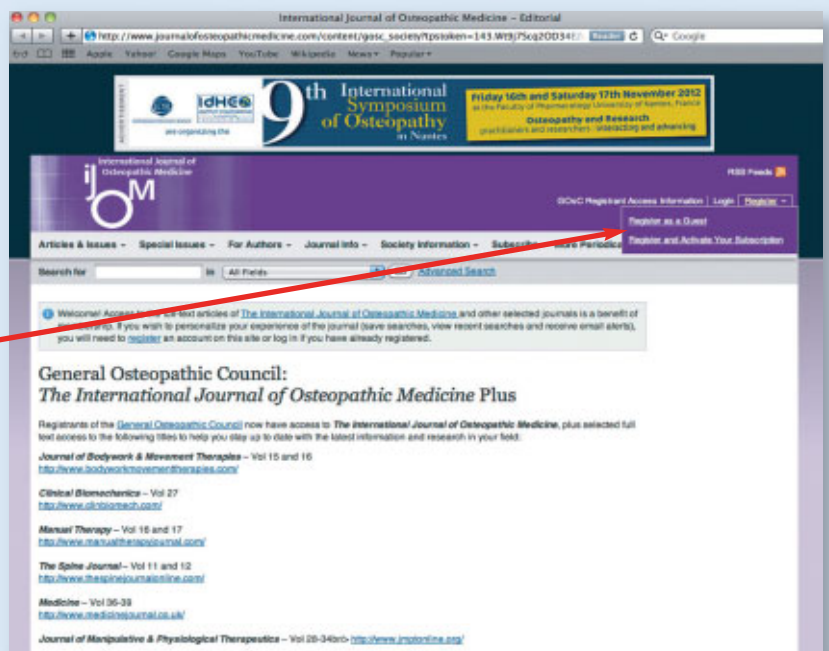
International Journal of Osteopathic Medicine – Editorial

http://www.journalofosteopathicmedicine.com/content/gosc_society?tpstoken=143.Wt9j7Scq2OD34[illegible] Reader C Q• Google

Apple Yahoo! Google Maps YouTube Wikipedia News▾ Popular▾

ADVERTISEMENT

IdHEO

are organizing the

9th International Symposium of Osteopathy in Nantes

Friday 16th and Saturday 17th November 2012 at the Faculty of Pharmacology University of Nantes, France

Osteopathy and Research practitioners and researchers - interacting and advancing

International Journal of Osteopathic Medicine

IJOM

RSS Feeds

GOsC Registrant Access Information | Login | Register ▾

Register as a Guest

Register and Activate Your Subscription

Articles & Issues ▾ Special Issues ▾ For Authors ▾ Journal Info ▾ Society Information ▾ Subscribe More Periodicals

Search for in All Fields Go Advanced Search

Welcome! Access to full-text articles of The International Journal of Osteopathic Medicine and other selected journals is a benefit of membership. If you wish to personalize your experience of the journal (save searches, view recent searches and receive email alerts), you will need to register an account on this site or log in if you have already registered.

General Osteopathic Council:
The International Journal of Osteopathic Medicine Plus

Registrants of the General Osteopathic Council now have access to The International Journal of Osteopathic Medicine, plus selected full text access to the following titles to help you stay up to date with the latest information and research in your field:

Journal of Bodywork & Movement Therapies – Vol 15 and 16
http://www.bodyworkmovementtherapies.com/

Clinical Biomechanics – Vol 27
http://www.clinbiomech.com/

Manual Therapy – Vol 16 and 17
http://www.manualtherapyjournal.com/

The Spine Journal – Vol 11 and 12
http://www.thespinejournalonline.com/

Medicine – Vol 36-39
http://www.medicinejournal.co.uk/

Journal of Manipulative & Physiological Therapeutics – Vol 28-34 http://www.jmptonline.org/